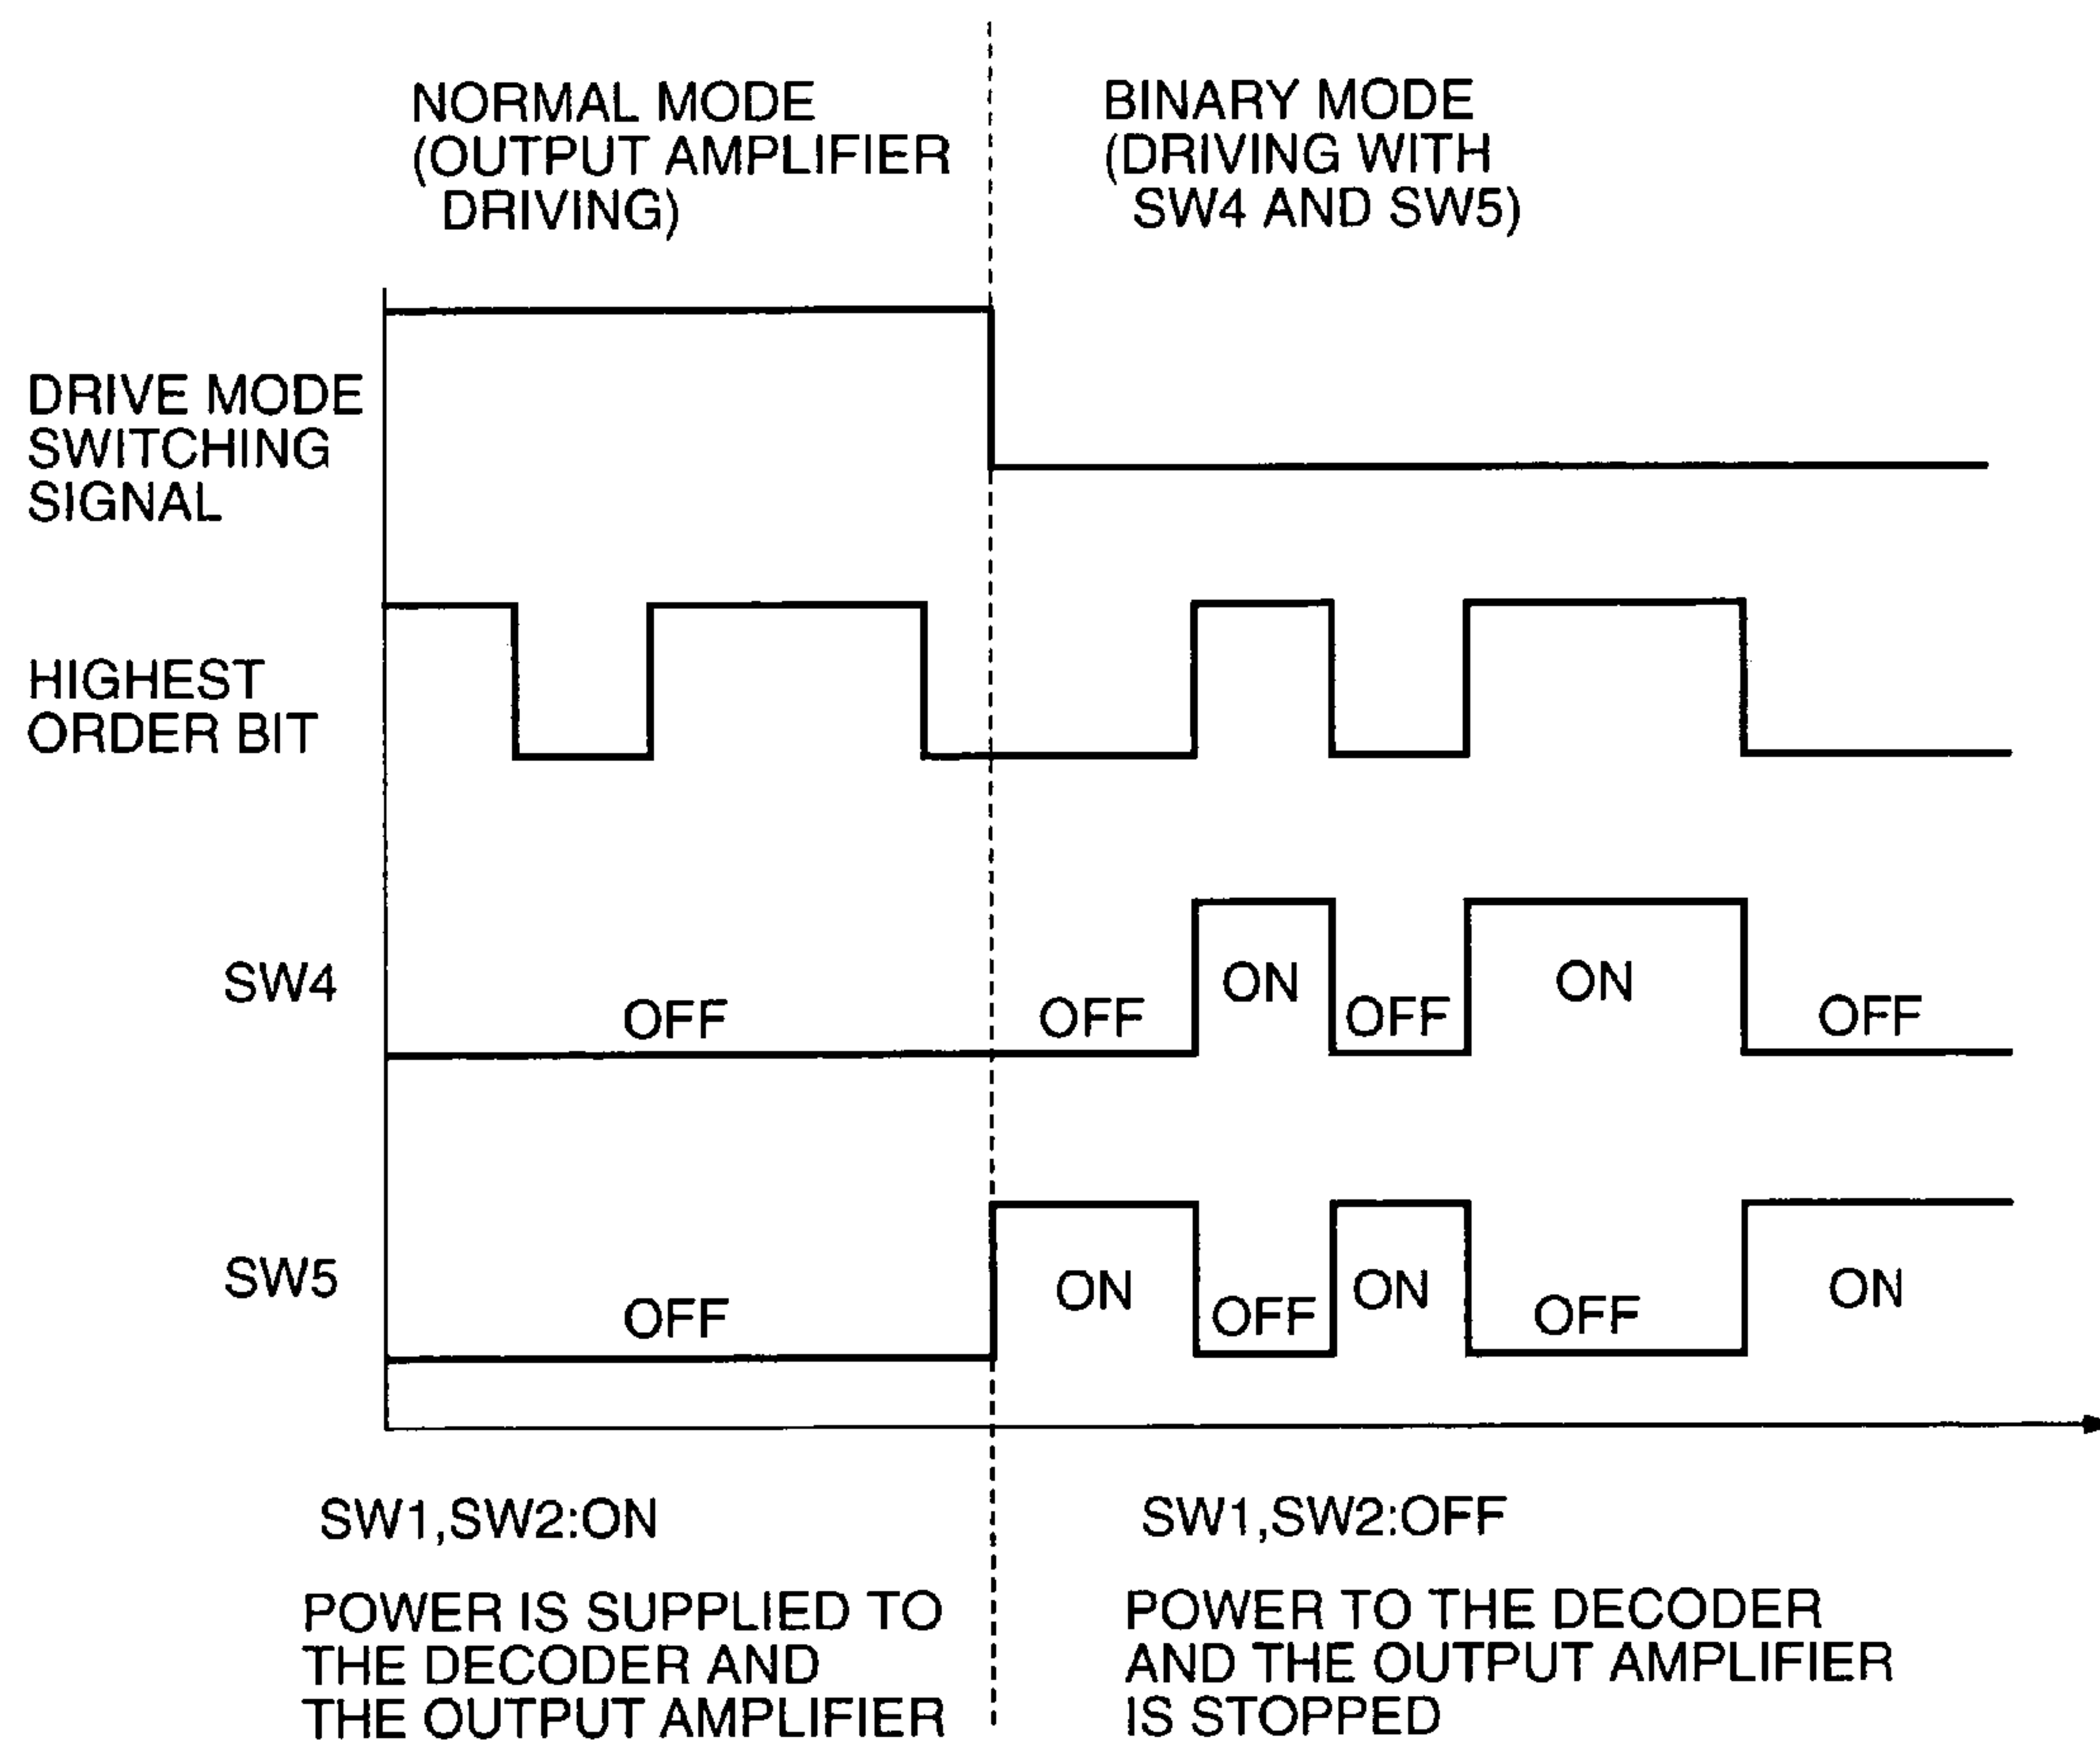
NORMAL MODE (OUTPUT AMPLIFIER DRIVING)

BINARY MODE (DRIVING WITH SW4 AND SW5)

DRIVE MODE SWITCHING SIGNAL

HIGHEST ORDER BIT

SW4

OFF

OFF

ON

OFF

ON

OFF

SW5

OFF

ON

OFF

ON

OFF

ON

SW1,SW2:ON

SW1,SW2:OFF

POWER IS SUPPLIED TO THE DECODER AND THE OUTPUT AMPLIFIER

POWER TO THE DECODER AND THE OUTPUT AMPLIFIER IS STOPPED